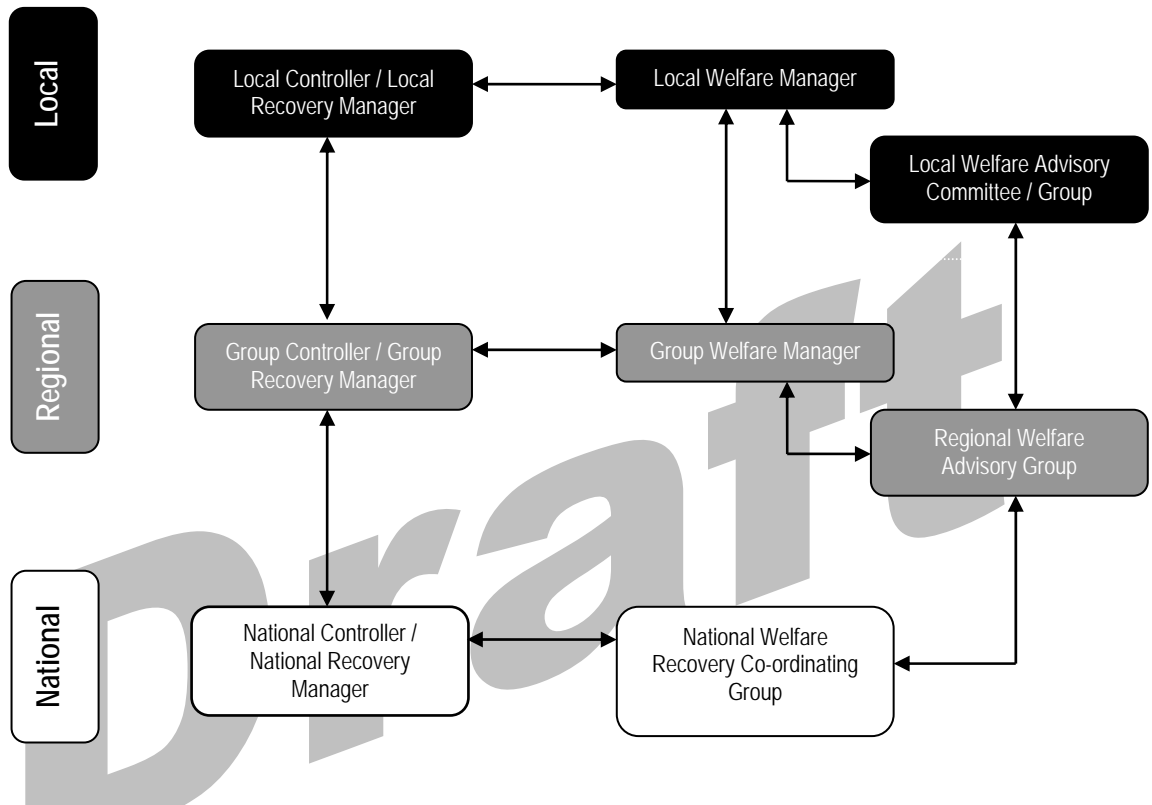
Local

Local Controller / Local Recovery Manager

Local Welfare Manager

Local Welfare Advisory Committee / Group

Regional

Group Controller / Group Recovery Manager

Group Welfare Manager

Regional Welfare Advisory Group

National

National Controller / National Recovery Manager

National Welfare Recovery Co-ordinating Group

Draft